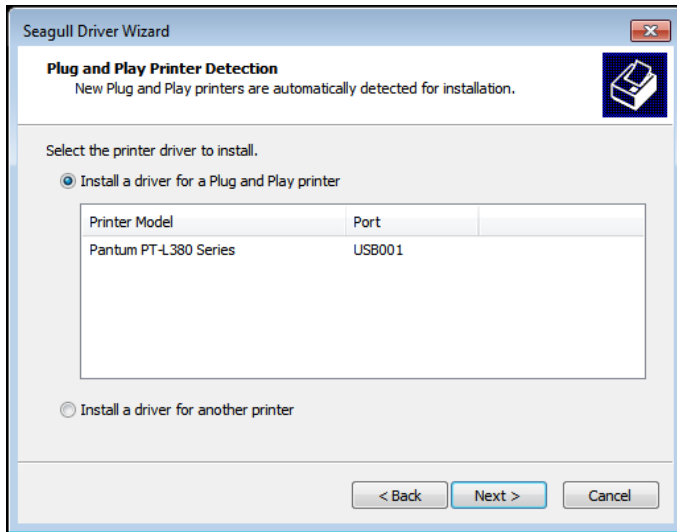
Seagull Driver Wizard

**Plug and Play Printer Detection**
New Plug and Play printers are automatically detected for installation.

Select the printer driver to install.

Install a driver for a Plug and Play printer

| Printer Model | Port |
|---|---|
| Pantum PT-L380 Series | USB001 |

Install a driver for another printer

< Back Next > Cancel